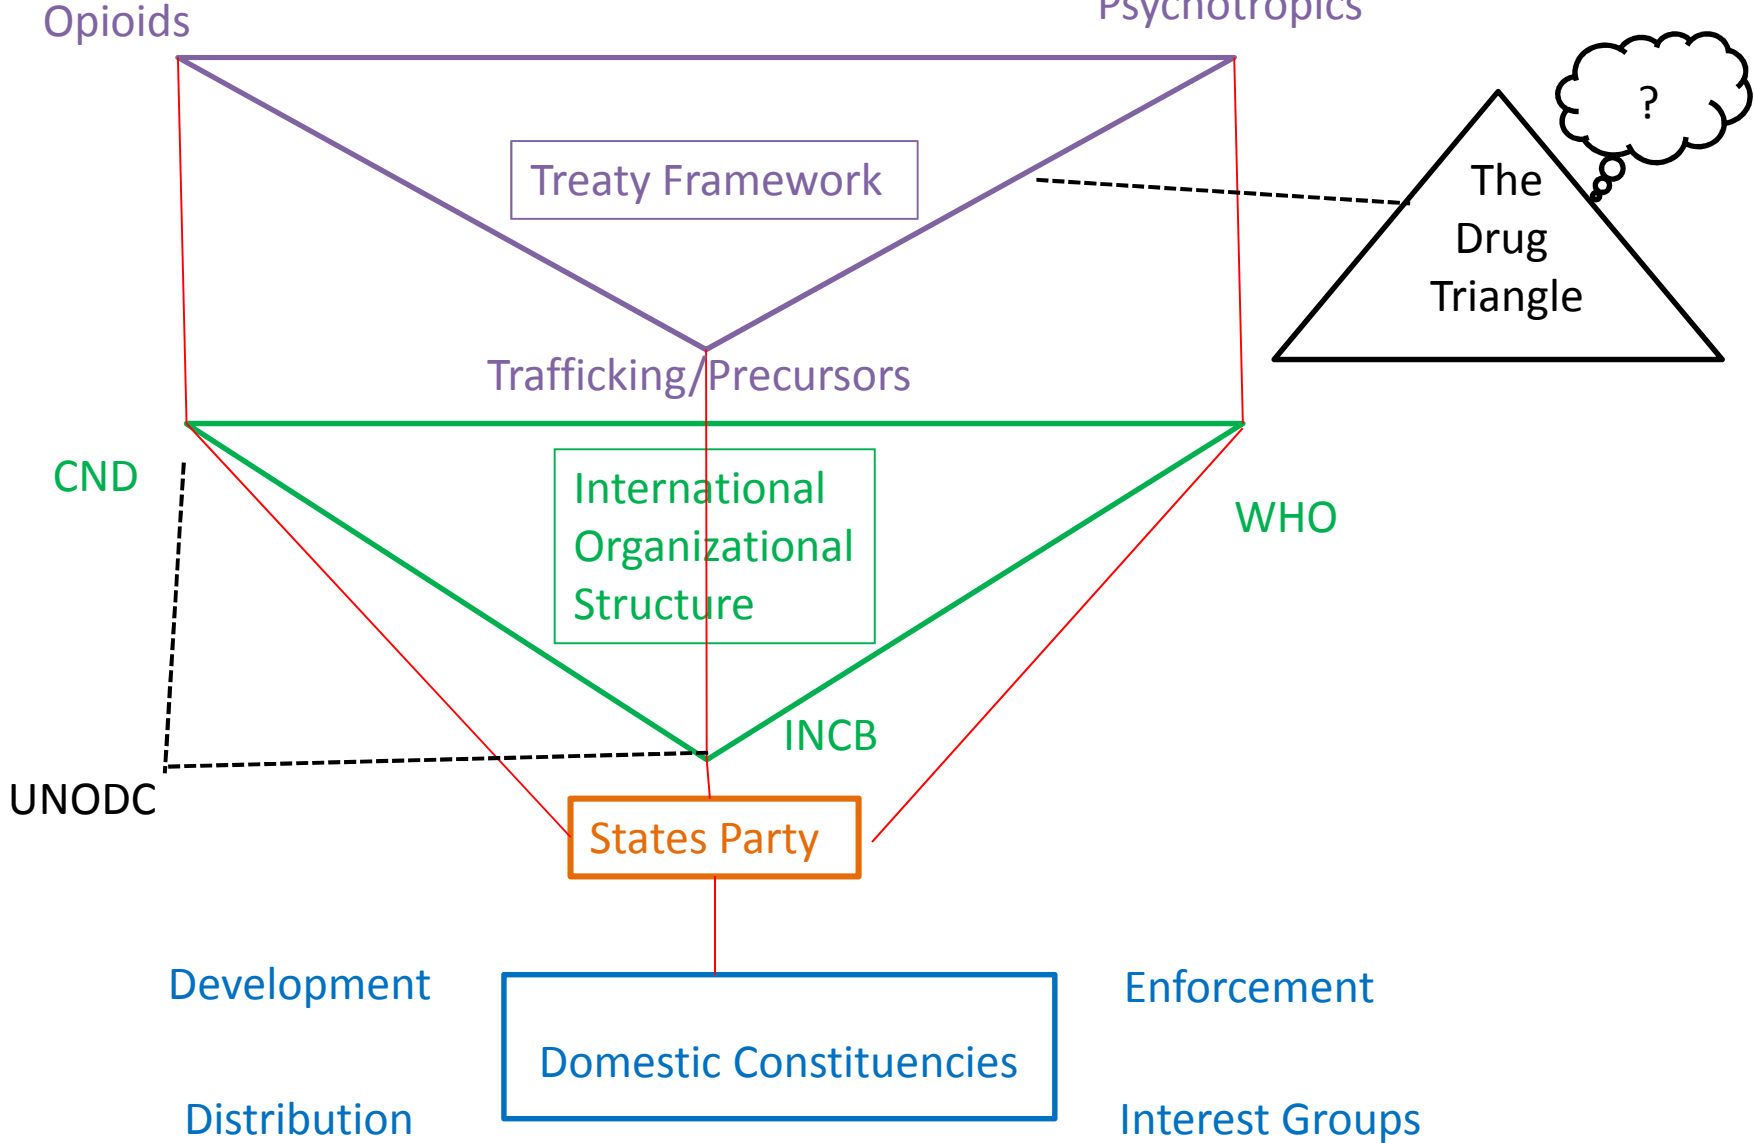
Opioids

Psychotropics

Treaty Framework

?

The Drug Triangle

Trafficking/Precursors

CND

International Organizational Structure

WHO

INCB

UNODC

States Party

Development

Enforcement

Domestic Constituencies

Distribution

Interest Groups